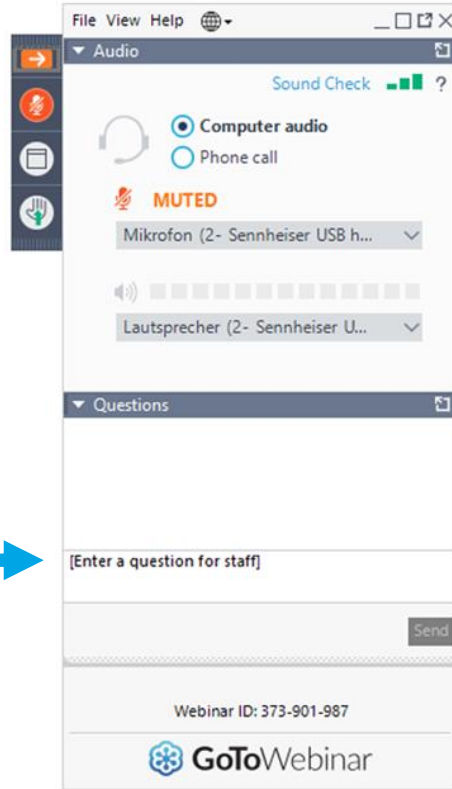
File View Help

Audio

Sound Check ?

Computer audio

Phone call

MUTED

Mikrofon (2- Sennheiser USB h...

Lautsprecher (2- Sennheiser U...

Questions

[Enter a question for staff]

Send

Webinar ID: 373-901-987

GoToWebinar